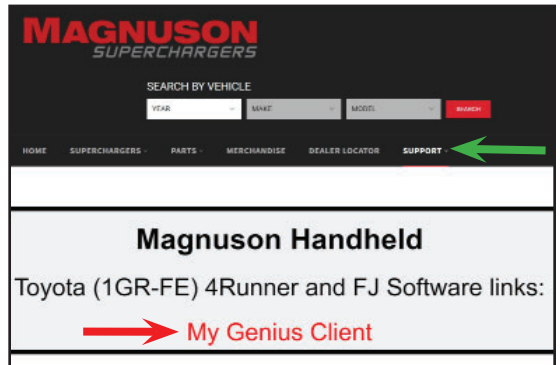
MAGNUSON
SUPERCHARGERS

SEARCH BY VEHICLE

YEAR

MAKE

MODEL

SEARCH

HOME SUPERCHARGERS PARTS MERCHANDISE DEALER LOCATOR SUPPORT

Magnuson Handheld

Toyota (1GR-FE) 4Runner and FJ Software links:

My Genius Client